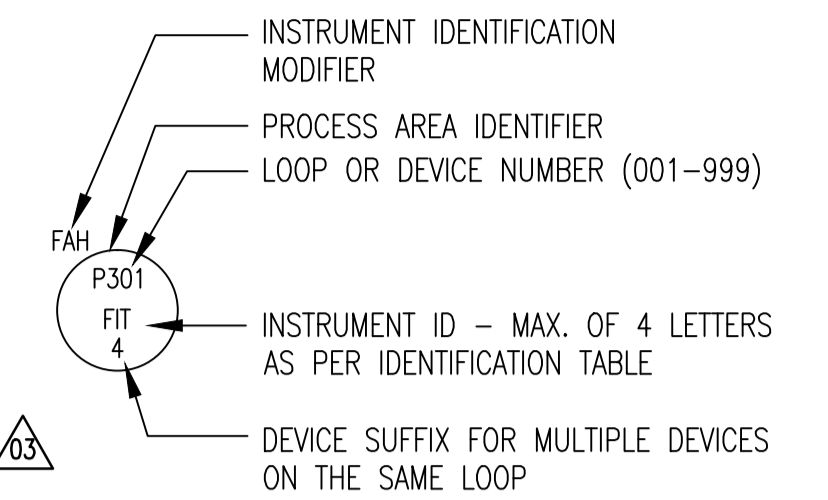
INSTRUMENT IDENTIFICATION MODIFIER

PROCESS AREA IDENTIFIER

LOOP OR DEVICE NUMBER (001–999)

FAH

P301

FIT

4

INSTRUMENT ID – MAX. OF 4 LETTERS AS PER IDENTIFICATION TABLE

03

DEVICE SUFFIX FOR MULTIPLE DEVICES ON THE SAME LOOP